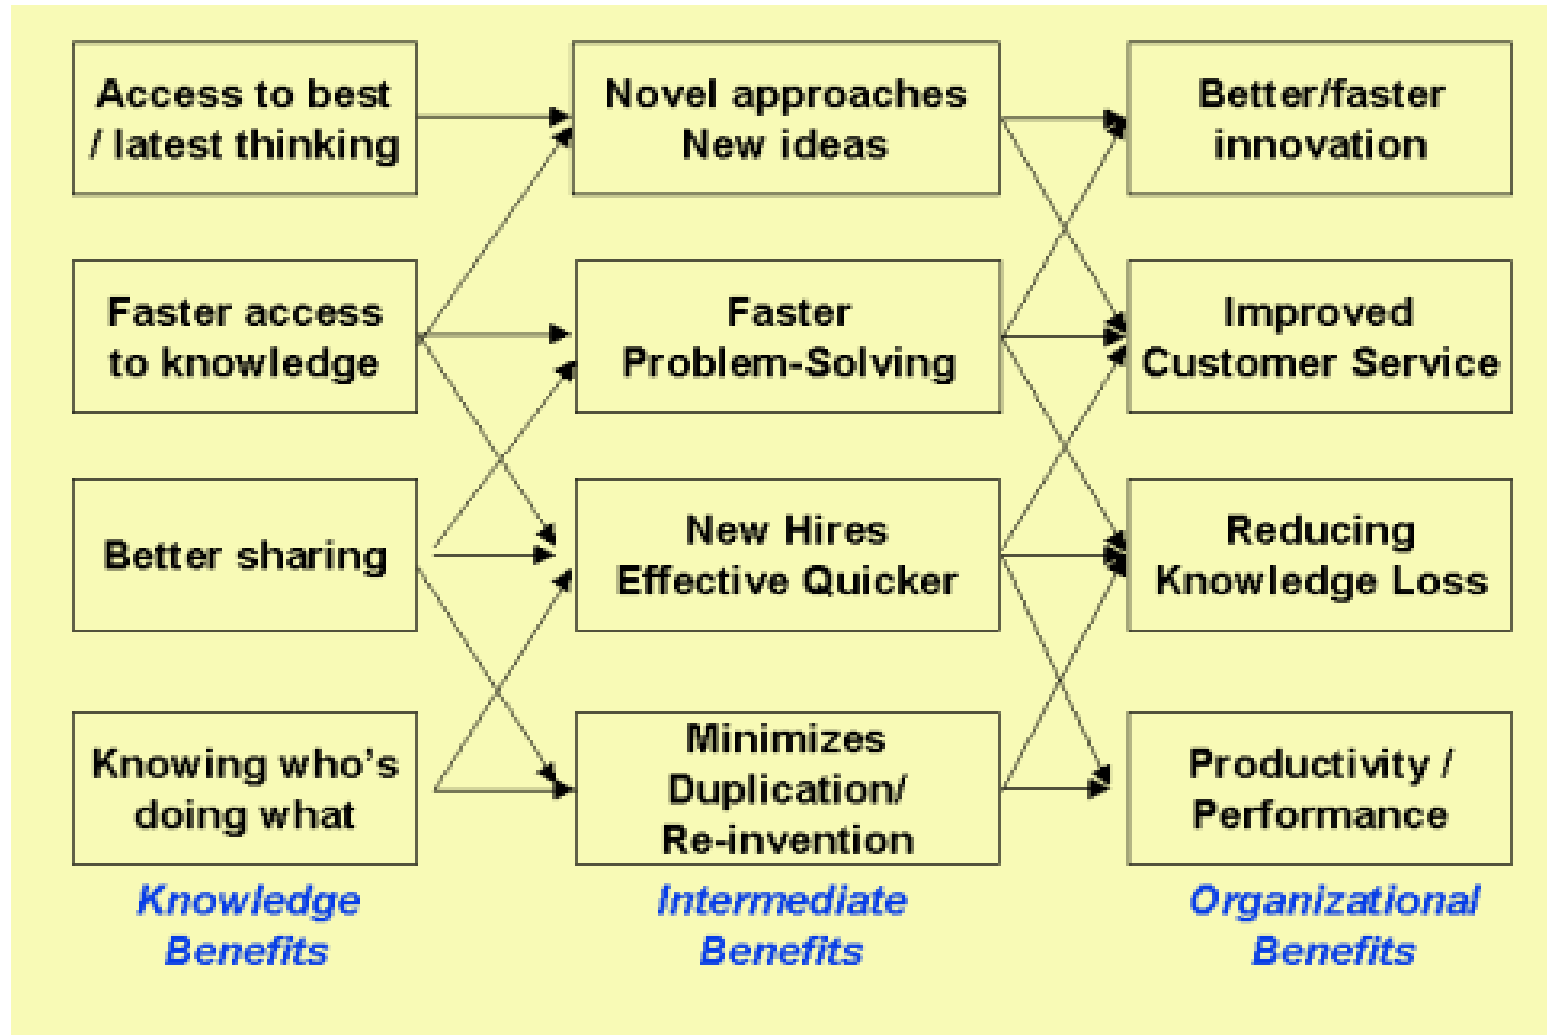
Access to best / latest thinking

Faster access to knowledge

Better sharing

Knowing who's doing what

Knowledge Benefits

Novel approaches New ideas

Faster Problem-Solving

New Hires Effective Quicker

Minimizes Duplication/ Re-invention

Intermediate Benefits

Better/faster innovation

Improved Customer Service

Reducing Knowledge Loss

Productivity / Performance

Organizational Benefits